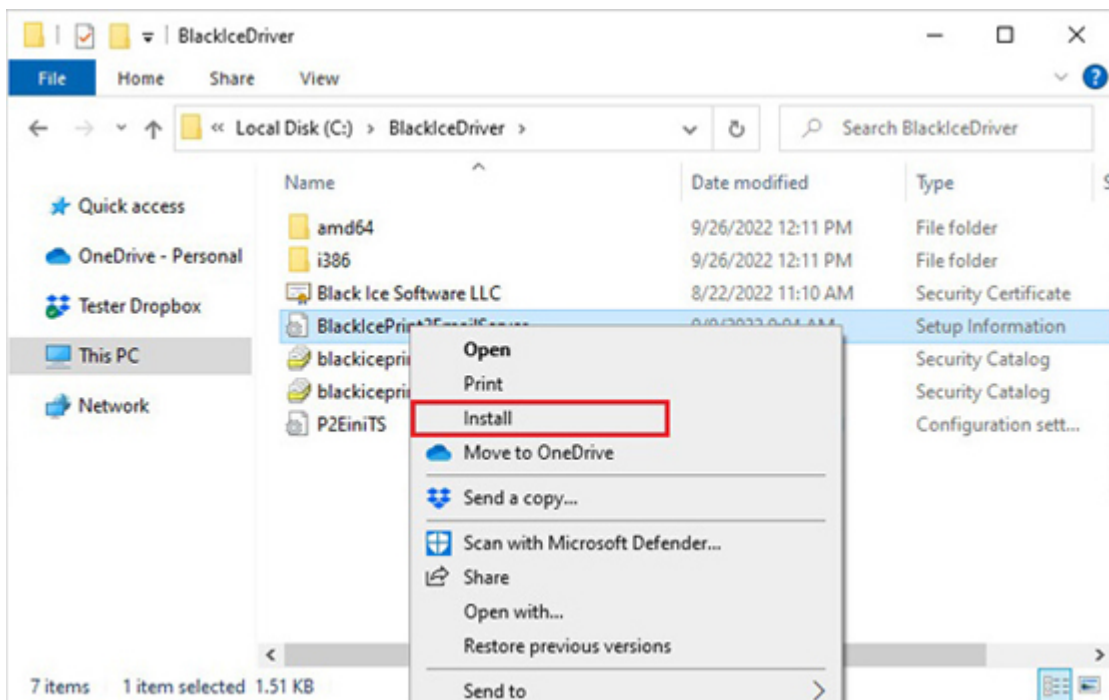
BlackIceDriver

File Home Share View

« Local Disk (C:) > BlackIceDriver >

Search BlackIceDriver

Quick access

OneDrive - Personal

Tester Dropbox

This PC

Network

| Name | Date modified | Type |
|---|---|---|
| amd64 | 9/26/2022 12:11 PM | File folder |
| i386 | 9/26/2022 12:11 PM | File folder |
| Black Ice Software LLC | 8/22/2022 11:10 AM | Security Certificate |
| BlackIcePri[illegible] | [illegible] | Setup Information |
| blackicepri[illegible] | | Security Catalog |
| blackicepri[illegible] | | Security Catalog |
| P2EiniTS | | Configuration sett... |

Open
Print
Install
Move to OneDrive
Send a copy...
Scan with Microsoft Defender...
Share
Open with...
Restore previous versions
Send to

7 items 1 item selected 1.51 KB